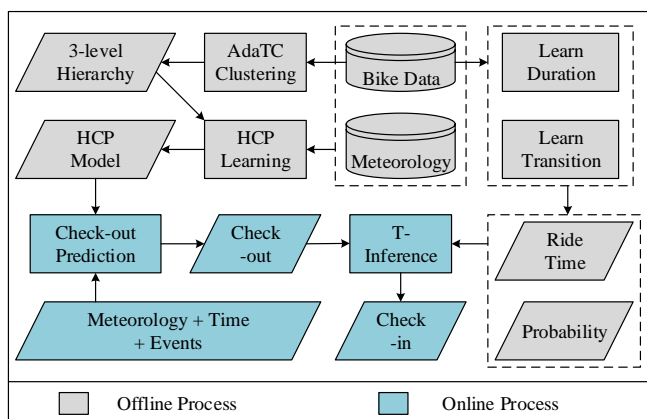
3-level Hierarchy

AdaTC Clustering

Bike Data

Learn Duration

HCP Model

HCP Learning

Meteorology

Learn Transition

Check-out Prediction

Check -out

T-Inference

Ride Time

Meteorology + Time + Events

Check -in

Probability

Offline Process

Online Process